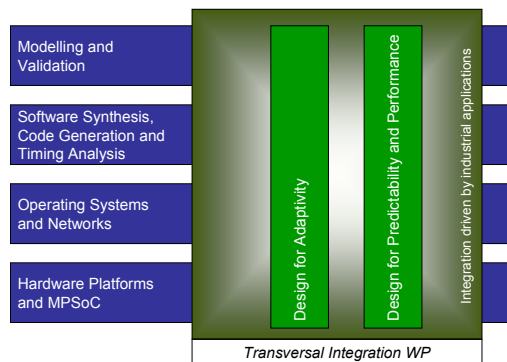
Modelling and Validation

Software Synthesis, Code Generation and Timing Analysis

Operating Systems and Networks

Hardware Platforms and MPSoC

Design for Adaptivity

Design for Predictability and Performance

Integration driven by industrial applications

Transversal Integration WP